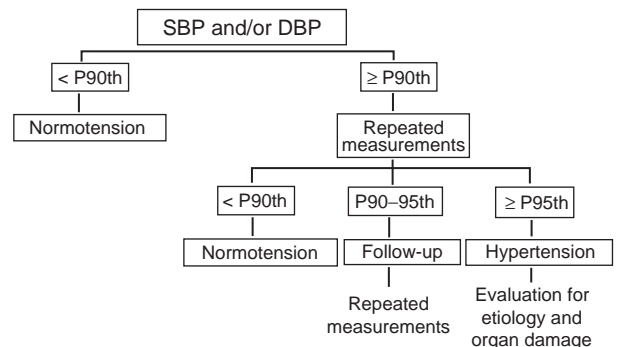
SBP and/or DBP

< P90th

Normotension

≥ P90th

Repeated measurements

< P90th

Normotension

P90–95th

Follow-up

Repeated measurements

≥ P95th

Hypertension

Evaluation for etiology and organ damage